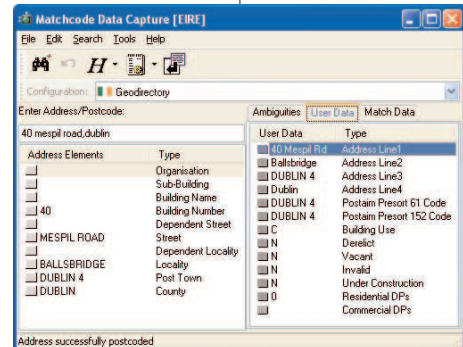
Matchcode Data Capture [EIRE]

File Edit Search Tools Help

Configuration: Geodirectory

Enter Address/Postcode:

40 mespil road,dublin

| Address Elements | Type |
|---|---|
| | Organisation |
| | Sub-Building |
| | Building Name |
| 40 | Building Number |
| | Dependent Street |
| MESPIL ROAD | Street |
| | Dependent Locality |
| BALLSBRIDGE | Locality |
| DUBLIN 4 | Post Town |
| DUBLIN | County |

Ambiguities User Data Match Data

| User Data | Type |
|---|---|
| 40 Mespil Rd | Address Line1 |
| Ballsbridge | Address Line2 |
| DUBLIN 4 | Address Line3 |
| Dublin | Address Line4 |
| DUBLIN 4 | Postaim Presort 61 Code |
| DUBLIN 4 | Postaim Presort 152 Code |
| C | Building Use |
| N | Derelict |
| N | Vacant |
| N | Invalid |
| N | Under Construction |
| 0 | Residential DPs |
| | Commercial DPs |

Address successfully postcoded